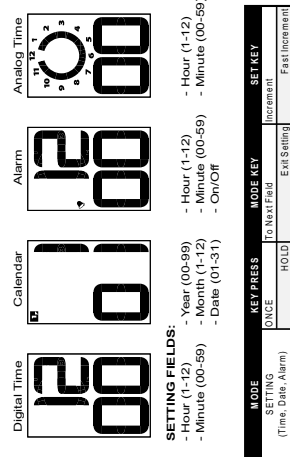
Digital Time

12
00

Calendar

01

Alarm

12
00

Analog Time

12 1 2 3 4 5 6 7 8 9 10 11

00

SETTING FIELDS:
- Hour (1-12)
- Minute (00-59)

- Year (00-99)
- Month (1-12)
- Date (01-31)

- Hour (1-12)
- Minute (00-59)
- On/Off

- Hour (1-12)
- Minute (00-59)

| MODE | KEY PRESS | MODE KEY | SET KEY |
|---|---|---|---|
| SETTING (Time, Date, Alarm) | ONCE | To Next Field | Increment |
| | HOLD | Exit Setting | Fast Increment |